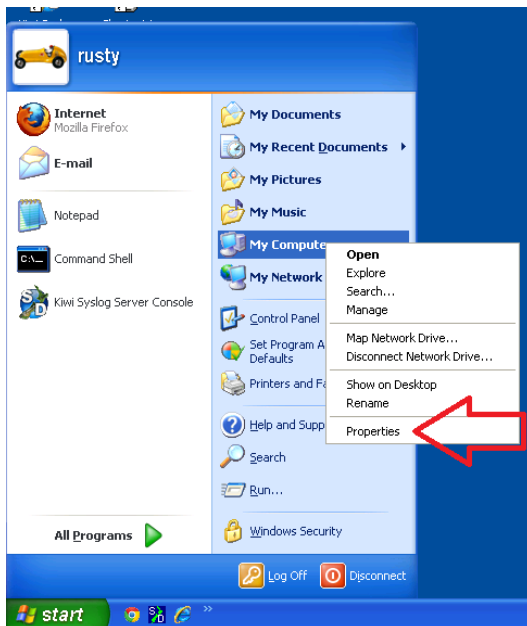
rusty

Internet
Mozilla Firefox

E-mail

Notepad

Command Shell

Kiwi Syslog Server Console

All Programs

My Documents

My Recent Documents

My Pictures

My Music

My Compute

My Network

Control Panel

Set Program A
Defaults

Printers and Fa

Help and Supp

Search

Run...

Windows Security

Open
Explore
Search...
Manage
Map Network Drive...
Disconnect Network Drive...
Show on Desktop
Rename
Properties

Log Off

Disconnect

start